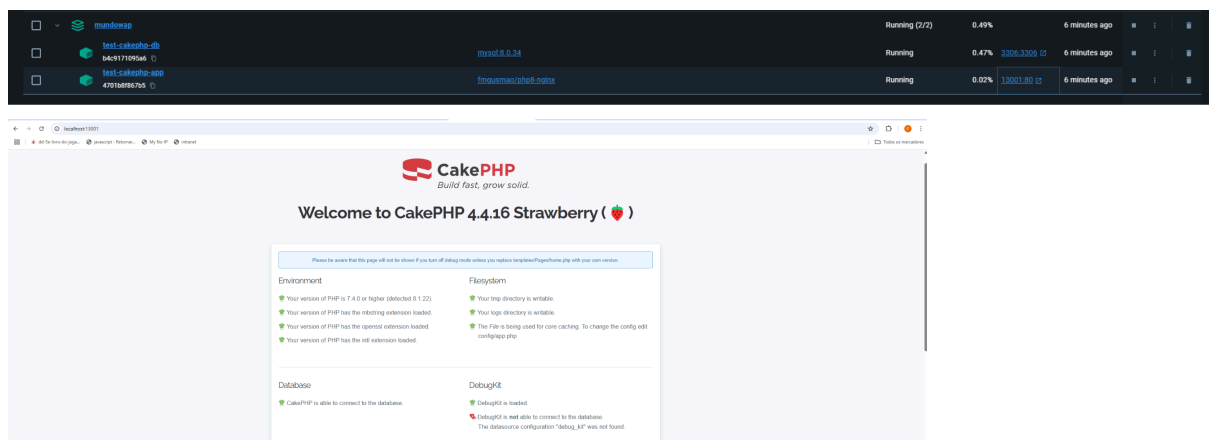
mundowap Running (2/2) 0.49% 6 minutes ago

test-cakephp-db
b4c9171095a6 mysql:8.0.34 Running 0.47% 3306:3306 6 minutes ago

test-cakephp-app
4701b8f867b5 fmguismao/php8-nginx Running 0.02% 13001:80 6 minutes ago

localhost:13001

All-Se-livro-do-joga... Javascript - Retornan... My fav IP Intranet Todos os marcadores

CakePHP
Build fast, grow solid.

Welcome to CakePHP 4.4.16 Strawberry ( )

Please be aware that this page will not be shown if you turn off debug mode unless you replace templates/Pages/home.php with your own version.

Environment

Your version of PHP is 7.4.0 or higher (detected 8.1.22).

Your version of PHP has the mbstring extension loaded.

Your version of PHP has the openssl extension loaded.

Your version of PHP has the intl extension loaded.

Filesystem

Your tmp directory is writable.

Your logs directory is writable.

The File is being used for core caching. To change the config edit config/app.php

Database

CakePHP is able to connect to the database.

DebugKit

DebugKit is loaded.

DebugKit is not able to connect to the database.
The datasource configuration "debug_kit" was not found